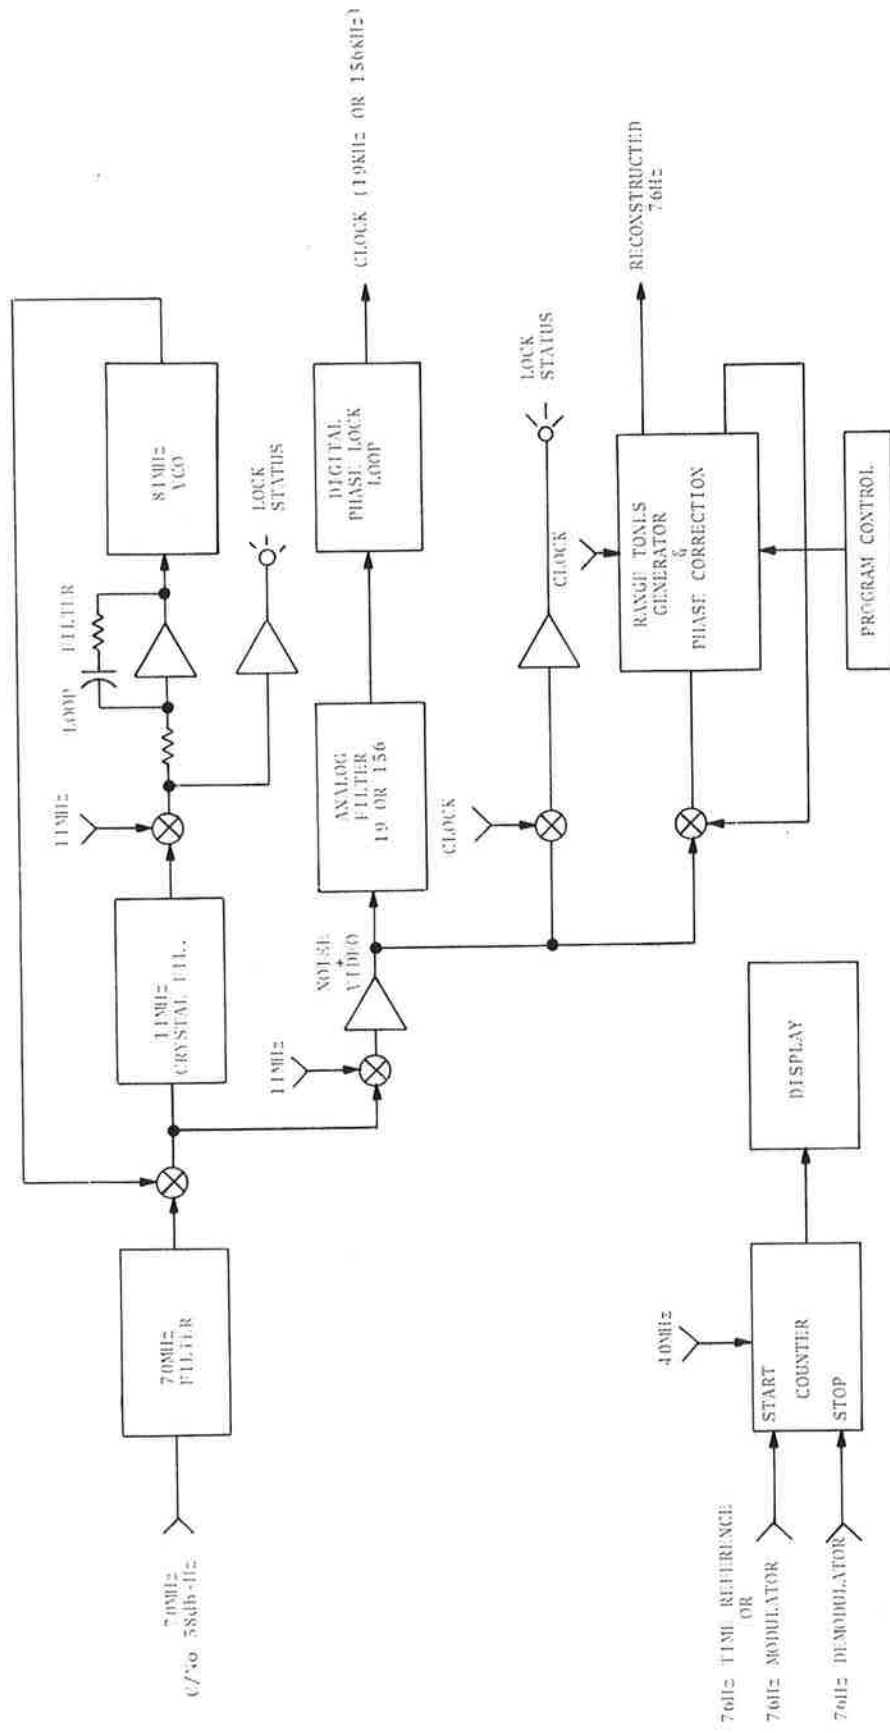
70MHz
C/No 58dB-Hz

70MHz
FILTER

11MHz
CRYSTAL FIL.

11MHz

LOOP FILTER

81MHz
VCO

LOCK
STATUS

11MHz

NOISE
+
VIDEO

ANALOG
FILTER
19 OR 156

CLOCK

DIGITAL
PHASE LOCK
LOOP

CLOCK (19KHz OR 156KHz)

CLOCK

LOCK
STATUS

RANGE TONES
GENERATOR
&
PHASE CORRECTION

RECONSTRUCTED
76Hz

PROGRAM CONTROL

DISPLAY

40MHz

START
COUNTER
STOP

76Hz TIME REFERENCE
OR
76Hz MODULATOR

76Hz DEMODULATOR